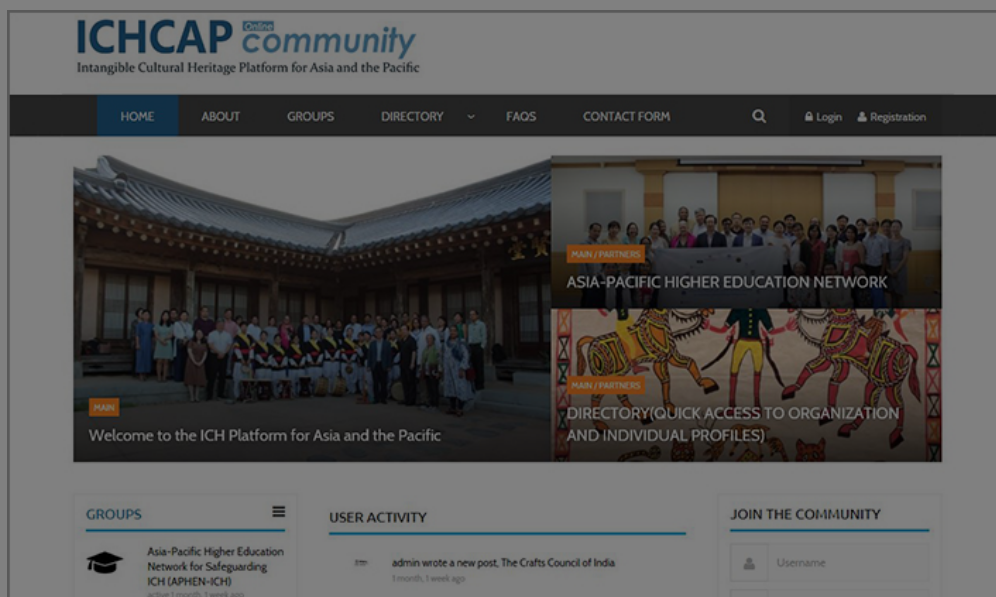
ICHCAP Online community
Intangible Cultural Heritage Platform for Asia and the Pacific

HOME ABOUT GROUPS DIRECTORY FAQS CONTACT FORM Login Registration

MAIN
Welcome to the ICH Platform for Asia and the Pacific

MAIN / PARTNERS
ASIA-PACIFIC HIGHER EDUCATION NETWORK

MAIN / PARTNERS
DIRECTORY(QUICK ACCESS TO ORGANIZATION AND INDIVIDUAL PROFILES)

GROUPS
Asia-Pacific Higher Education Network for Safeguarding ICH (APHEN-ICH)
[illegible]

USER ACTIVITY
admin wrote a new post, The Crafts Council of India
1 month, 1 week ago

JOIN THE COMMUNITY
Username